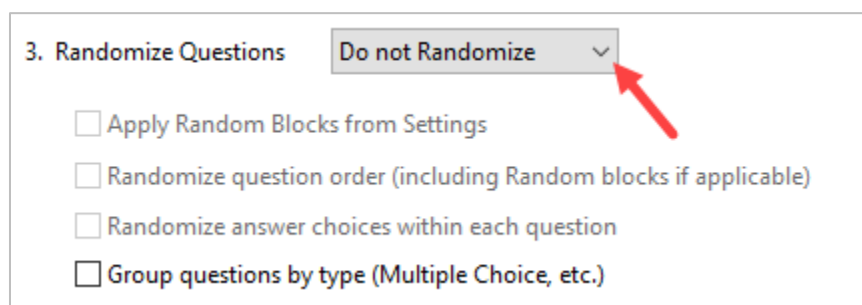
3. Randomize Questions
Do not Randomize

Apply Random Blocks from Settings
Randomize question order (including Random blocks if applicable)
Randomize answer choices within each question
Group questions by type (Multiple Choice, etc.)